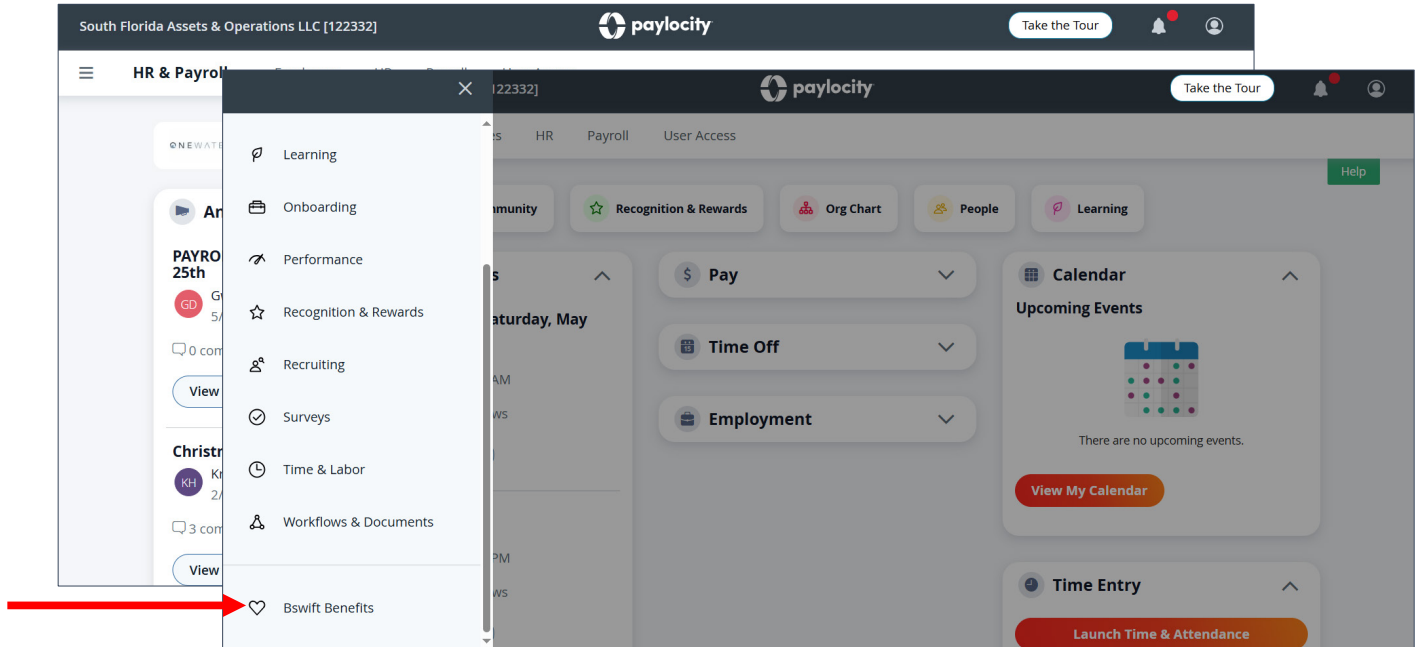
South Florida Assets & Operations LLC [122332]

paylocity

Take the Tour

HR & Payroll

ONEWAT

An

PAYRO 25th

GD GV 5/

0 com

View

Christ

KH Kr 2/

3 com

View

[122332]

paylocity

Take the Tour

es HR Payroll User Access

Help

mmunity

Recognition & Rewards

Org Chart

People

Learning

s

aturday, May

AM

ws

PM

ws

Pay

Time Off

Employment

Calendar

Upcoming Events

There are no upcoming events.

View My Calendar

Time Entry

Launch Time & Attendance

Learning

Onboarding

Performance

Recognition & Rewards

Recruiting

Surveys

Time & Labor

Workflows & Documents

Bswift Benefits